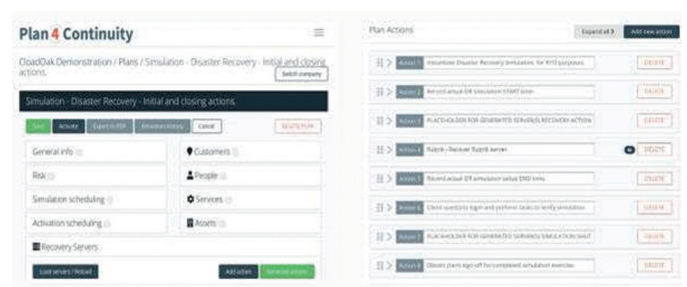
Plan 4 Continuity

CloudOak Demonstration / Plans / Simulation - Disaster Recovery - Initial and closing actions

Switch company

Simulation - Disaster Recovery - Initial and closing actions

Save Activate Export to PDF Activation history Cancel DELETE PLAN

General info

Customers

Risk

People

Simulation scheduling

Services

Activation scheduling

Assets

Recovery Servers

Load servers / Reload

Add action

Generate actions

Plan Actions

Expand all

Add new action

Action 1 Initiate Disaster Recovery Simulation for RTO purposes DELETE

Action 2 Record actual DR simulation START time DELETE

Action 3 PLACEHOLDER FOR GENERATED SERVER(S) RECOVERY ACTION DELETE

Action 4 Rubrik - Recover Rubrik server DELETE

Action 5 Record actual DR simulation value END time DELETE

Action 6 Client users to login and perform tests to verify simulation DELETE

Action 7 PLACEHOLDER FOR GENERATED SERVER(S) SIMULATION SHUT DELETE

Action 8 Obtain plans sign off for completed simulation exercise DELETE